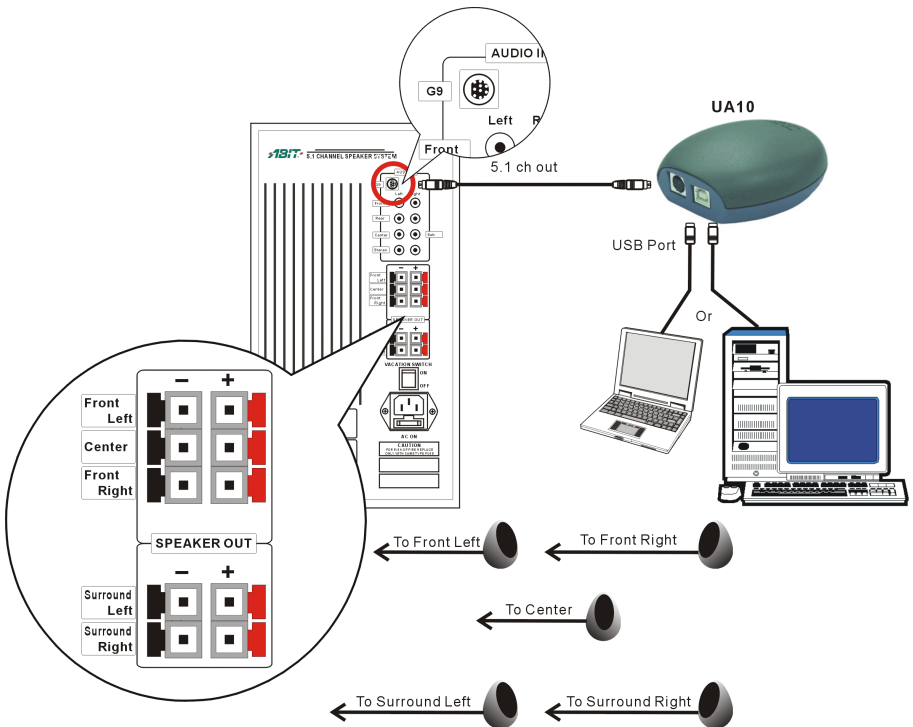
AUDIO I

G9

Left

Front

UA10

5.1 ch out

ABIT 5.1 CHANNEL SPEAKER SYSTEM

Front

Rear

Center

Stereo

Sub

Front Left

Center

Front Right

SPEAKER OUT

VACATION SWITCH

ON

OFF

AC ON

CAUTION

USB Port

Or

–

+

Front Left

Center

Front Right

SPEAKER OUT

–

+

Surround Left

Surround Right

To Front Left

To Front Right

To Center

To Surround Left

To Surround Right